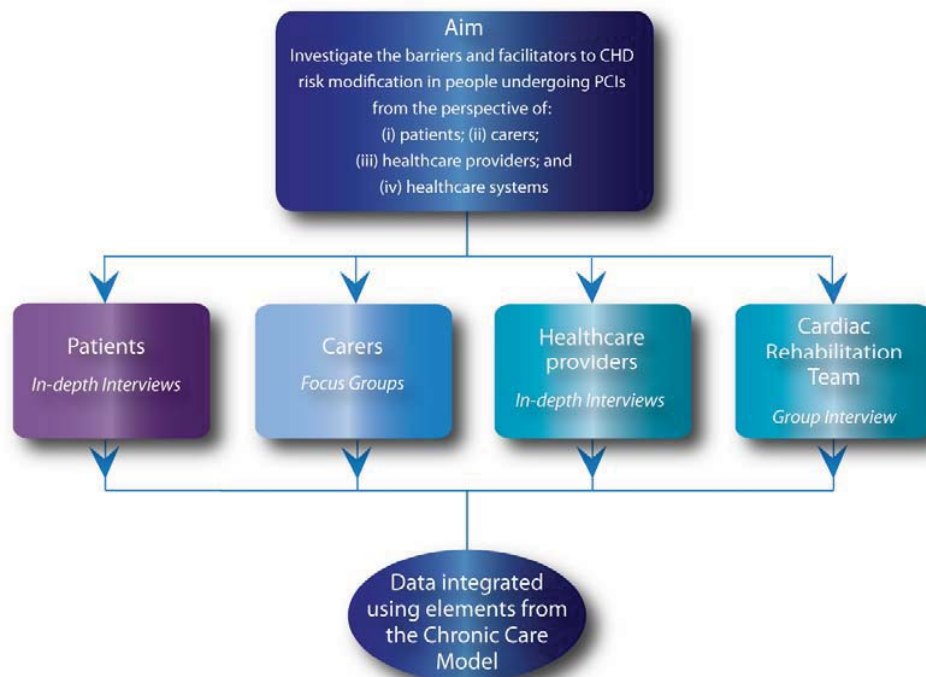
Aim
Investigate the barriers and facilitators to CHD risk modification in people undergoing PCIs from the perspective of:
(i) patients; (ii) carers;
(iii) healthcare providers; and
(iv) healthcare systems

Patients
*In-depth Interviews*

Carers
*Focus Groups*

Healthcare providers
*In-depth Interviews*

Cardiac Rehabilitation Team
*Group Interview*

Data integrated using elements from the Chronic Care Model